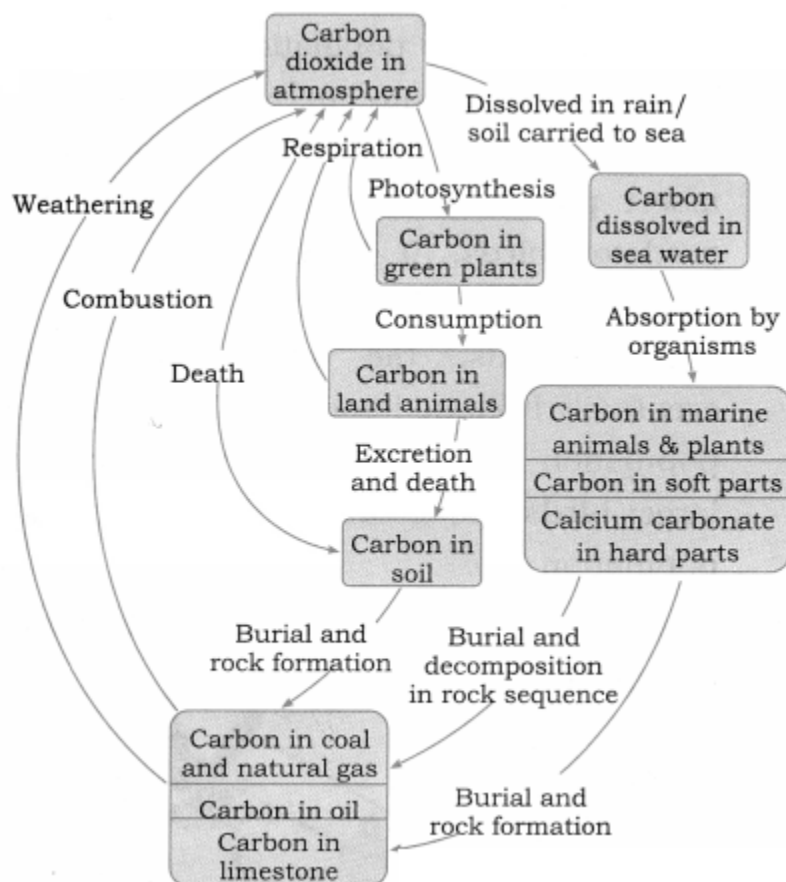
Carbon dioxide in atmosphere

Dissolved in rain/ soil carried to sea

Respiration

Photosynthesis

Weathering

Carbon dissolved in sea water

Carbon in green plants

Combustion

Consumption

Absorption by organisms

Death

Carbon in land animals

Carbon in marine animals & plants

Carbon in soft parts

Calcium carbonate in hard parts

Excretion and death

Carbon in soil

Burial and rock formation

Burial and decomposition in rock sequence

Carbon in coal and natural gas

Carbon in oil

Carbon in limestone

Burial and rock formation